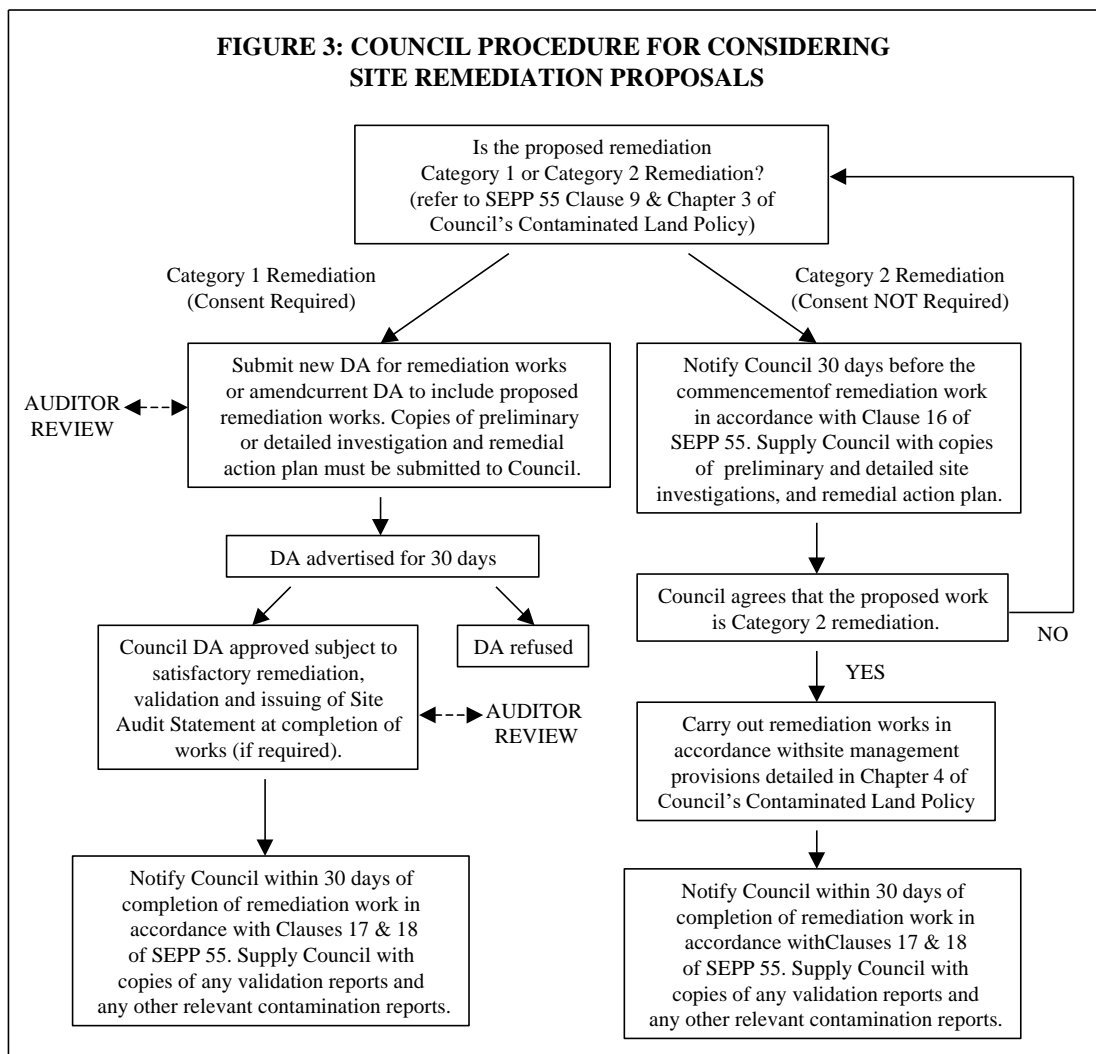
FIGURE 3: COUNCIL PROCEDURE FOR CONSIDERING SITE REMEDIATION PROPOSALS

Is the proposed remediation Category 1 or Category 2 Remediation? (refer to SEPP 55 Clause 9 & Chapter 3 of Council's Contaminated Land Policy)

Category 1 Remediation (Consent Required)

Category 2 Remediation (Consent NOT Required)

Submit new DA for remediation works or amendcurrent DA to include proposed remediation works. Copies of preliminary or detailed investigation and remedial action plan must be submitted to Council.

AUDITOR REVIEW

Notify Council 30 days before the commencementof remediation work in accordance with Clause 16 of SEPP 55. Supply Council with copies of preliminary and detailed site investigations, and remedial action plan.

DA advertised for 30 days

Council agrees that the proposed work is Category 2 remediation.

NO

Council DA approved subject to satisfactory remediation, validation and issuing of Site Audit Statement at completion of works (if required).

DA refused

AUDITOR REVIEW

YES

Carry out remediation works in accordance withsite management provisions detailed in Chapter 4 of Council's Contaminated Land Policy

Notify Council within 30 days of completion of remediation work in accordance with Clauses 17 & 18 of SEPP 55. Supply Council with copies of any validation reports and any other relevant contamination reports.

Notify Council within 30 days of completion of remediation work in accordance withClauses 17 & 18 of SEPP 55. Supply Council with copies of any validation reports and any other relevant contamination reports.